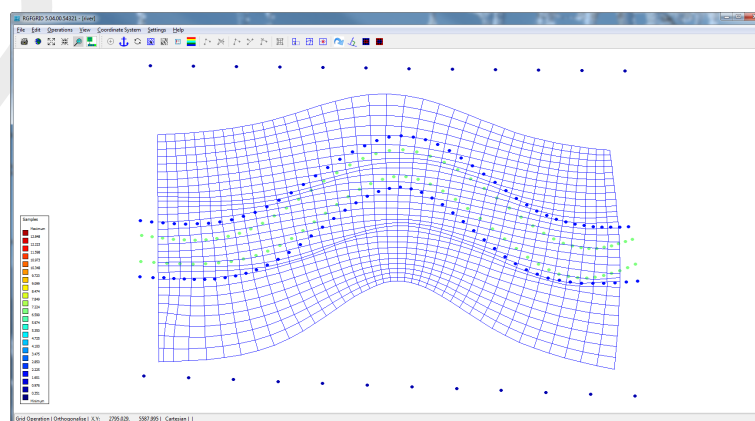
RGFGRID 5.04.00.54321 - [river]

File Edit Operations View Coordinate System Settings Help

Samples
Maximum
13.846
13.123
11.598
10.373
10.348
9.723
9.098
8.474
7.849
7.224
6.599
5.974
5.350
4.725
4.100
3.475
2.850
2.226
1.601
0.976
0.351
Minimum

Grid Operation | Orthogonalise | X,Y: 2795.029; 5587.005 | Cartesian | |